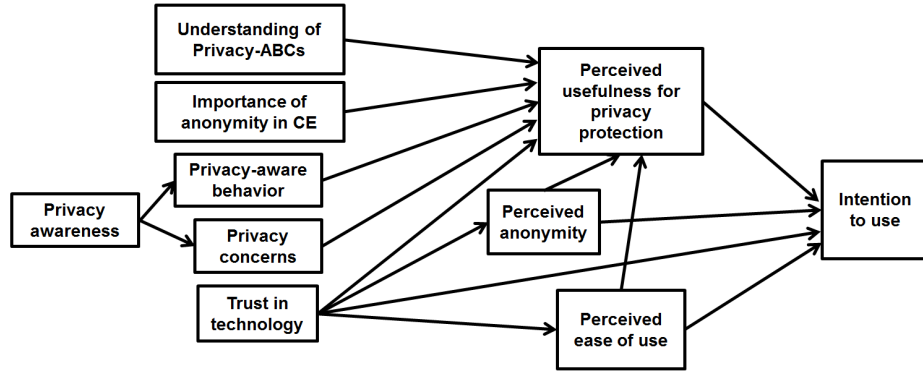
Understanding of Privacy-ABCs

Importance of anonymity in CE

Perceived usefulness for privacy protection

Privacy-aware behavior

Privacy awareness

Privacy concerns

Perceived anonymity

Intention to use

Trust in technology

Perceived ease of use